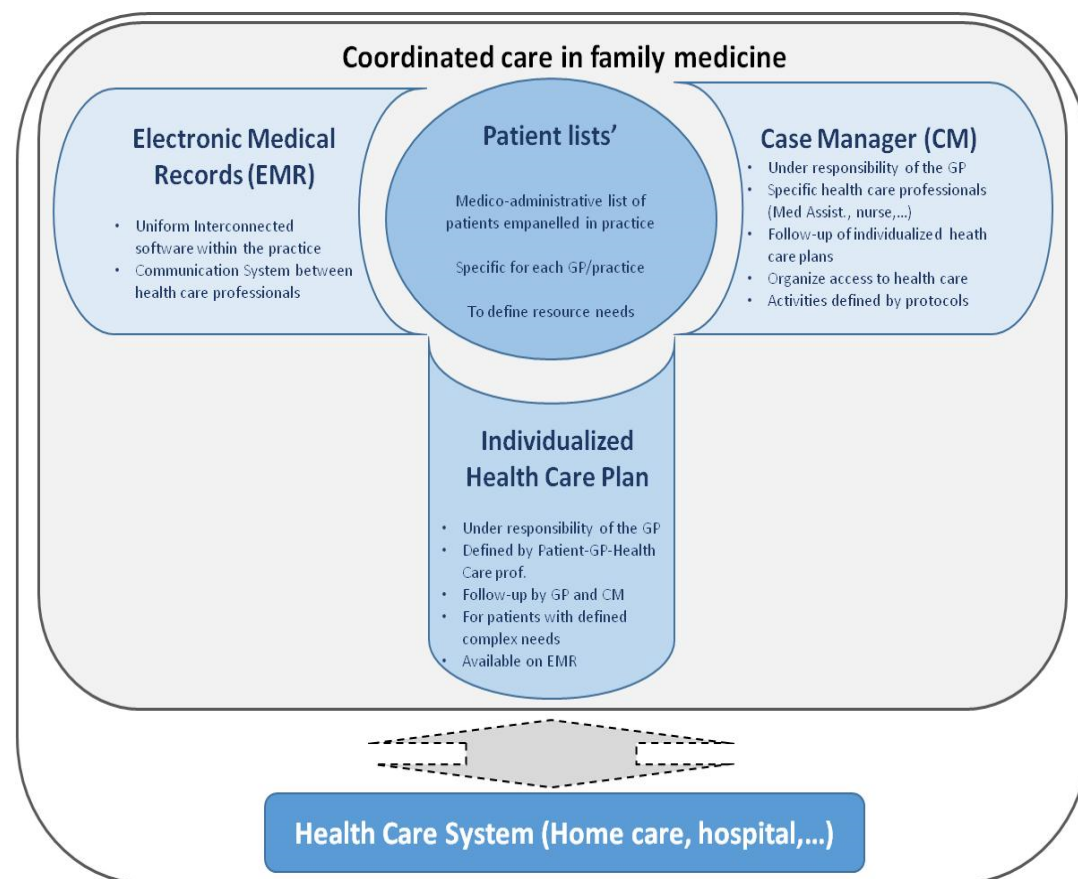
Coordinated care in family medicine

Electronic Medical Records (EMR)

- Uniform Interconnected software within the practice
- Communication System between health care professionals

Patient lists'

Medico-administrative list of patients empanelled in practice

Specific for each GP/practice

To define resource needs

Case Manager (CM)

- Under responsibility of the GP
- Specific health care professionals (Med Assist., nurse,...)
- Follow-up of individualized heath care plans
- Organize access to health care
- Activities defined by protocols

Individualized Health Care Plan

- Under responsibility of the GP
- Defined by Patient-GP-Health Care prof.
- Follow-up by GP and CM
- For patients with defined complex needs
- Available on EMR

Health Care System (Home care, hospital,...)